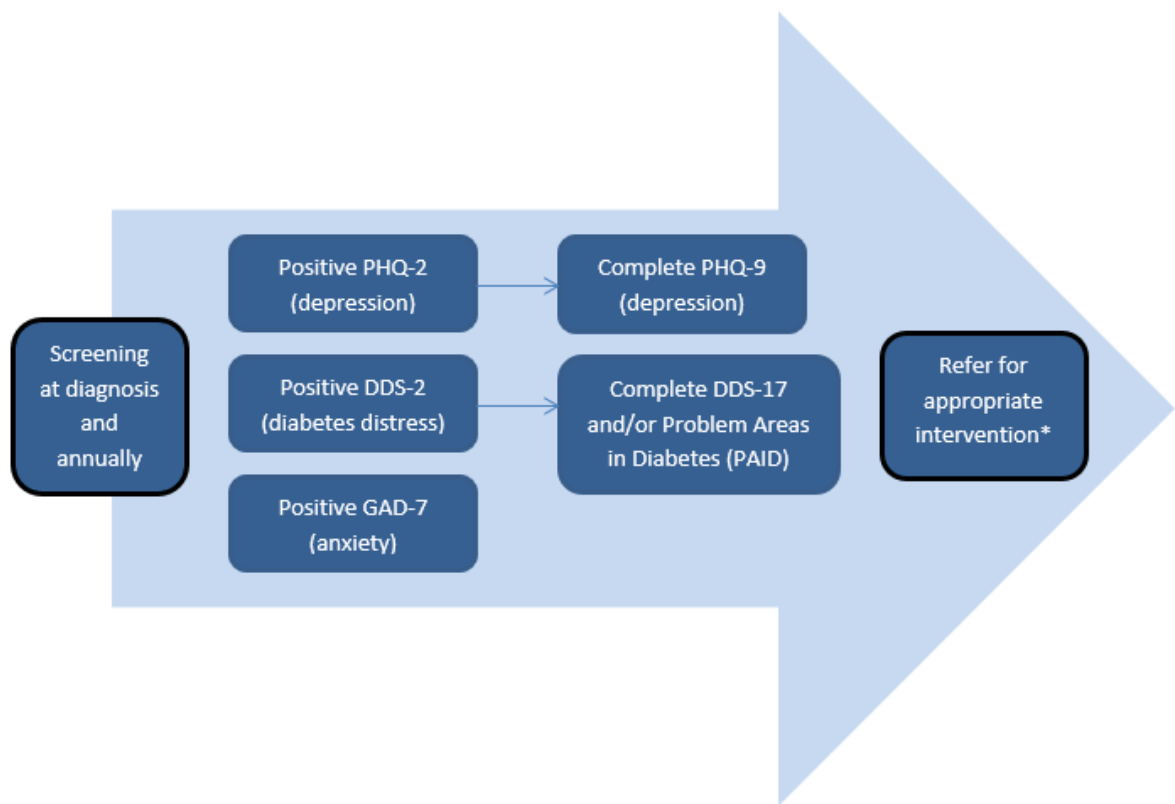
Screening at diagnosis and annually

Positive PHQ-2 (depression)

Complete PHQ-9 (depression)

Positive DDS-2 (diabetes distress)

Complete DDS-17 and/or Problem Areas in Diabetes (PAID)

Positive GAD-7 (anxiety)

Refer for appropriate intervention*